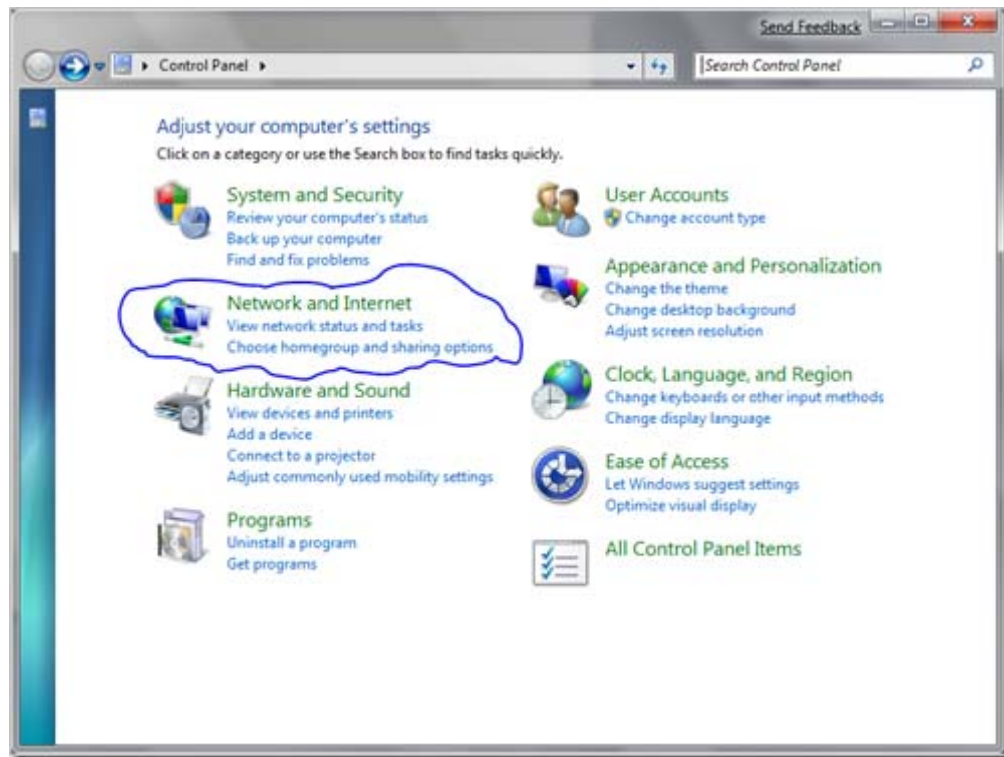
Send Feedback

Control Panel ▸

Search Control Panel

Adjust your computer's settings

Click on a category or use the Search box to find tasks quickly.

System and Security
Review your computer's status
Back up your computer
Find and fix problems

Network and Internet
View network status and tasks
Choose homegroup and sharing options

Hardware and Sound
View devices and printers
Add a device
Connect to a projector
Adjust commonly used mobility settings

Programs
Uninstall a program
Get programs

User Accounts
Change account type

Appearance and Personalization
Change the theme
Change desktop background
Adjust screen resolution

Clock, Language, and Region
Change keyboards or other input methods
Change display language

Ease of Access
Let Windows suggest settings
Optimize visual display

All Control Panel Items